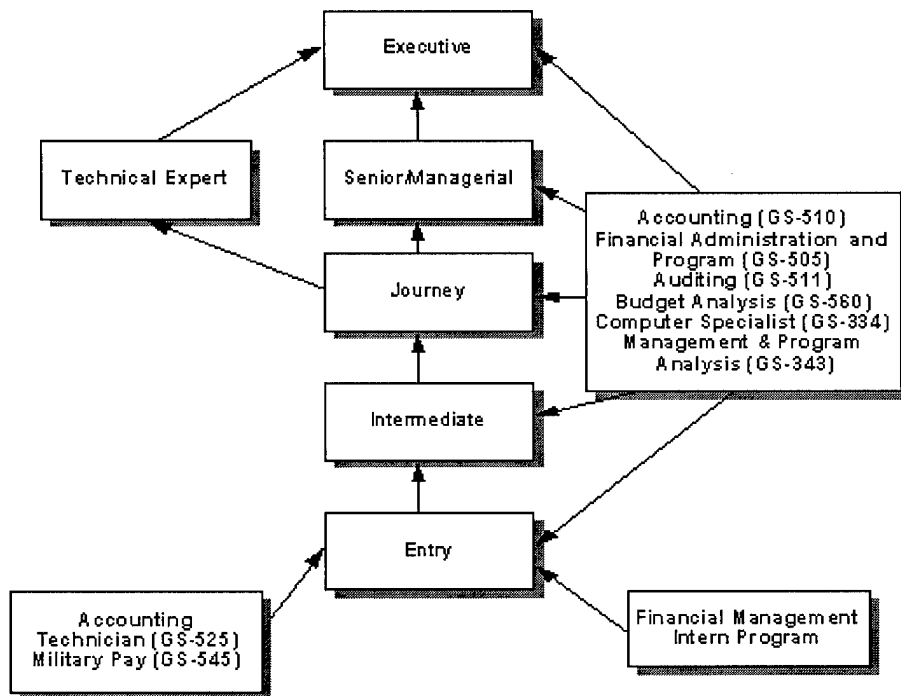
Executive

Technical Expert

Senior/Managerial

Accounting (GS-510)
Financial Administration and Program (GS-505)
Auditing (GS-511)
Budget Analysis (GS-560)
Computer Specialist (GS-334)
Management & Program Analysis (GS-343)

Journey

Intermediate

Entry

Accounting Technician (GS-525)
Military Pay (GS-545)

Financial Management Intern Program